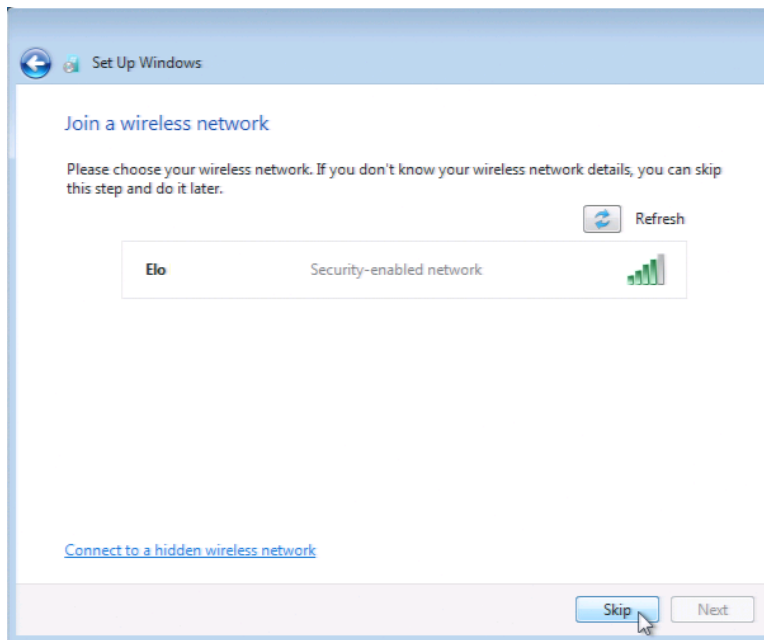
Set Up Windows

Join a wireless network

Please choose your wireless network. If you don't know your wireless network details, you can skip this step and do it later.

Refresh

Elo Security-enabled network

Connect to a hidden wireless network

Skip Next